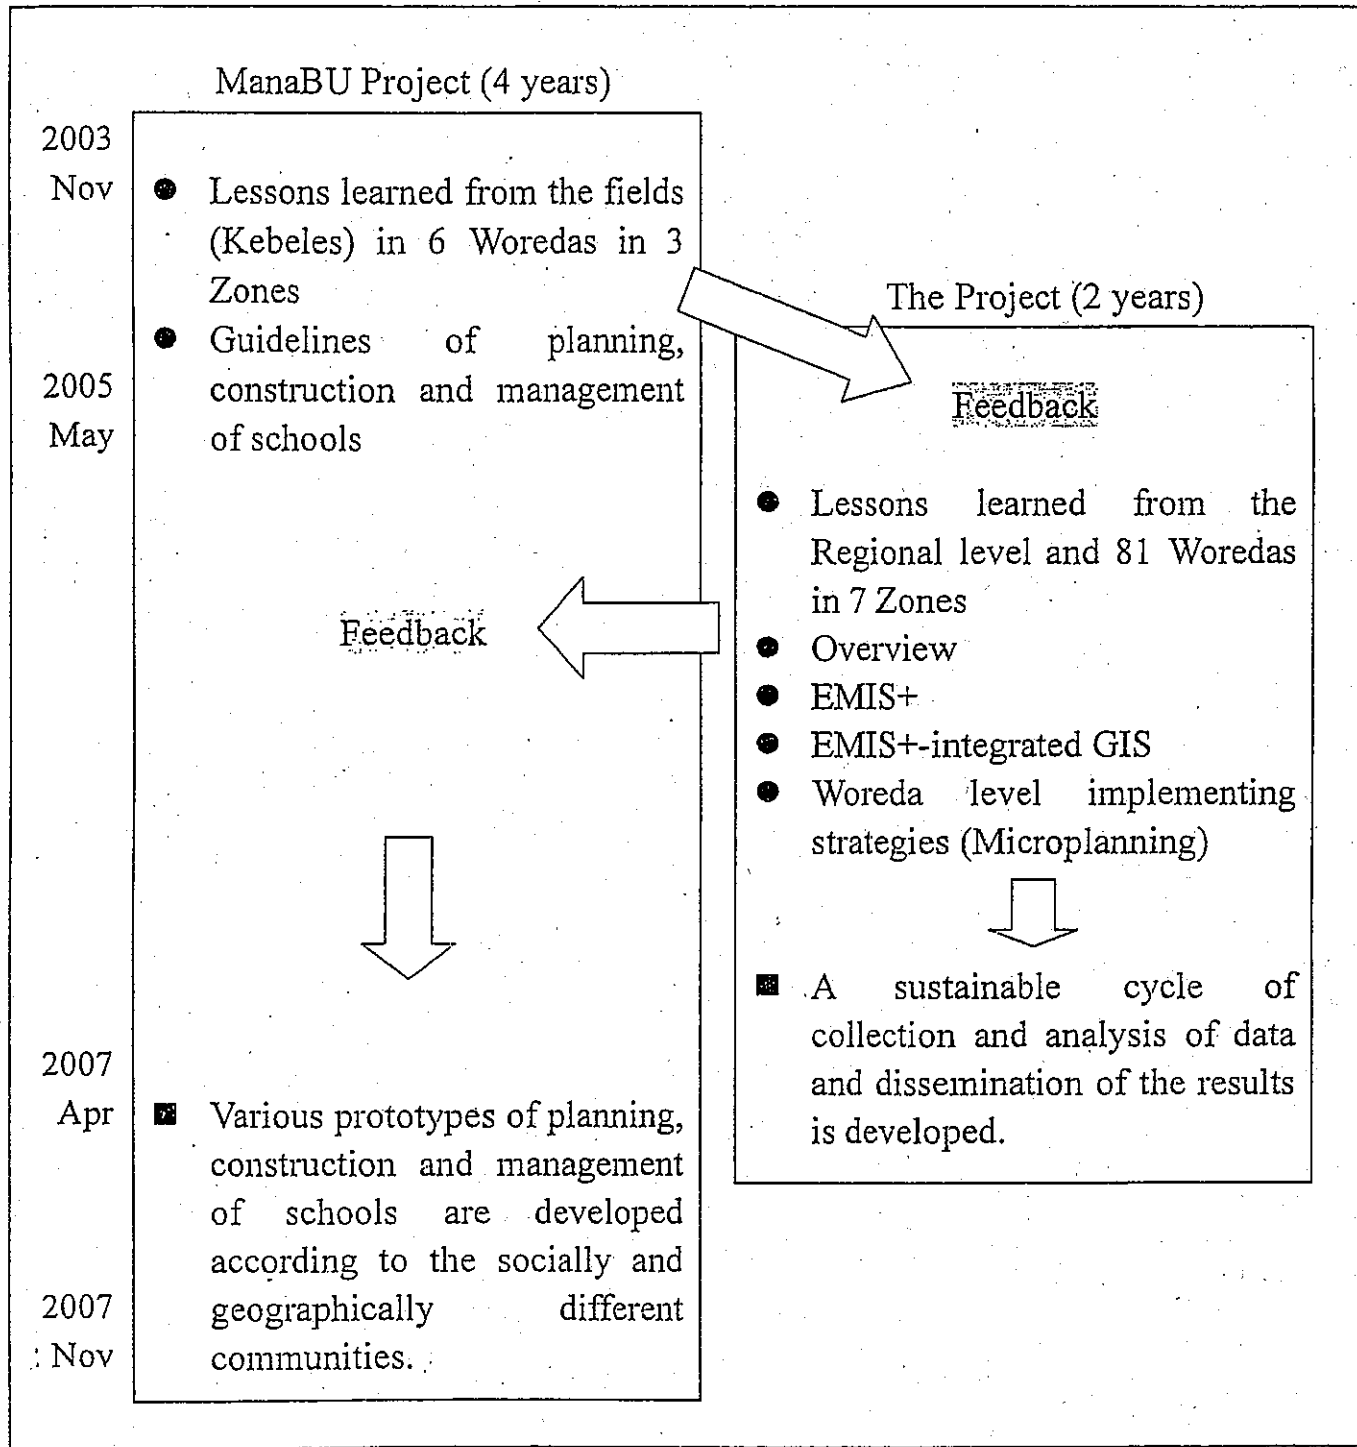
ManaBU Project (4 years)

2003 Nov

- Lessons learned from the fields (Kebeles) in 6 Woredas in 3 Zones
- Guidelines of planning, construction and management of schools

2005 May

The Project (2 years)

Feedback

- Lessons learned from the Regional level and 81 Woredas in 7 Zones
- Overview
- EMIS+
- EMIS+-integrated GIS
- Woreda level implementing strategies (Microplanning)

Feedback

■ A sustainable cycle of collection and analysis of data and dissemination of the results is developed.

2007 Apr

■ Various prototypes of planning, construction and management of schools are developed according to the socially and geographically different communities.

2007 Nov